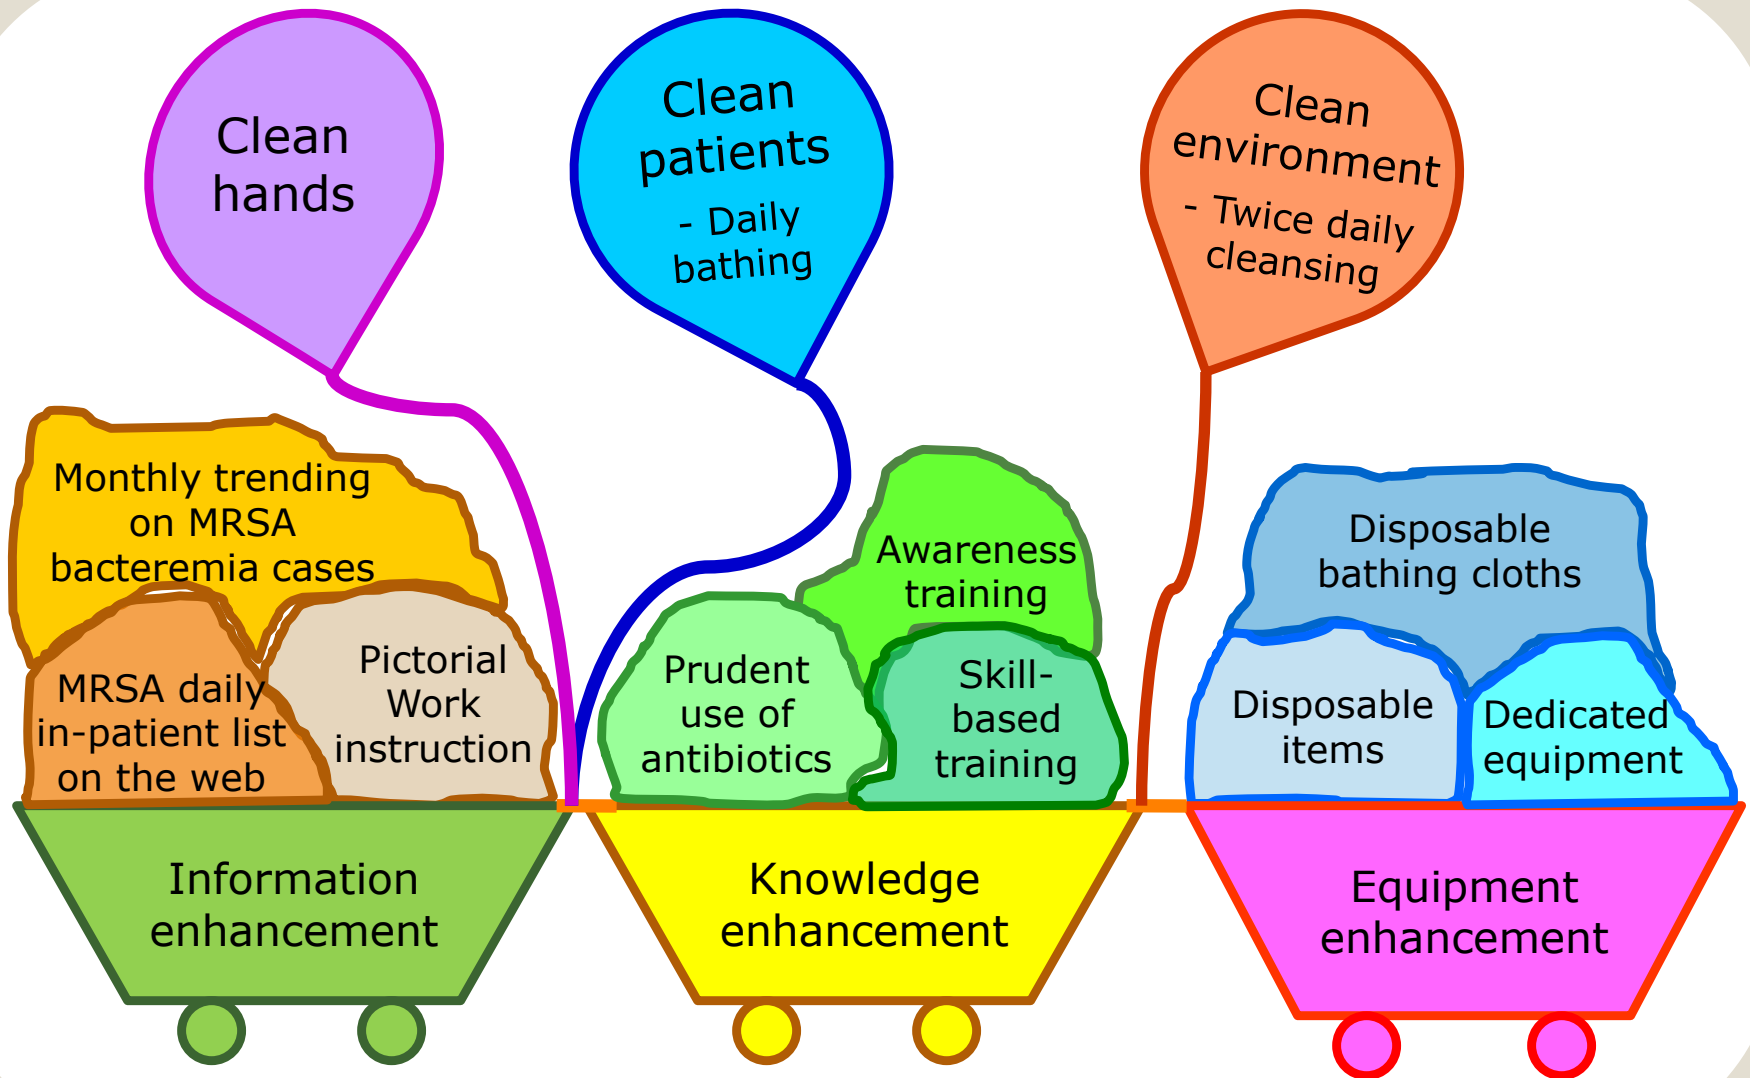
Clean hands

Clean patients
- Daily bathing

Clean environment
- Twice daily cleansing

Monthly trending on MRSA bacteremia cases

MRSA daily in-patient list on the web

Pictorial Work instruction

Information enhancement

Awareness training

Prudent use of antibiotics

Skill-based training

Knowledge enhancement

Disposable bathing cloths

Disposable items

Dedicated equipment

Equipment enhancement